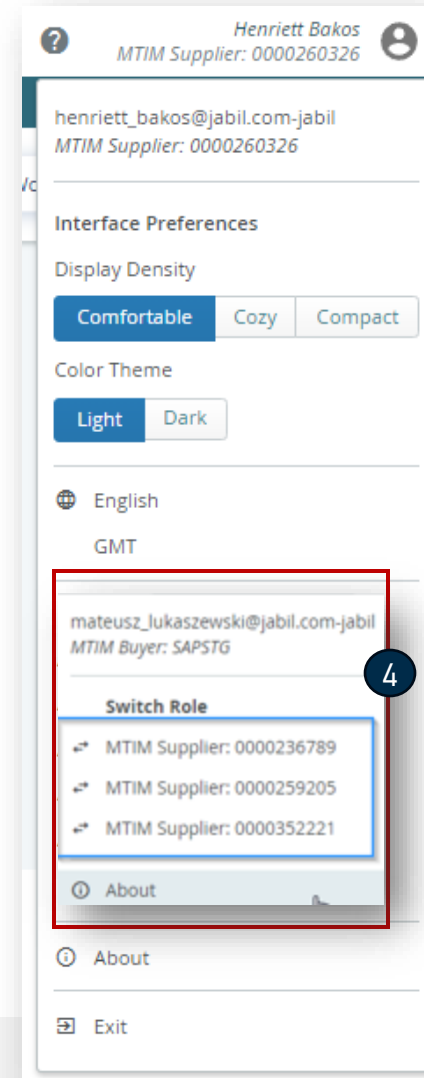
Henriett Bakos
MTIM Supplier: 0000260326

henriett_bakos@jabil.com-jabil
MTIM Supplier: 0000260326

Interface Preferences

Display Density

Comfortable | Cozy | Compact

Color Theme

Light | Dark

English

GMT

mateusz_lukaszewski@jabil.com-jabil
MTIM Buyer: SAPSTG

4

Switch Role

MTIM Supplier: 0000236789

MTIM Supplier: 0000259205

MTIM Supplier: 0000352221

About

About

Exit